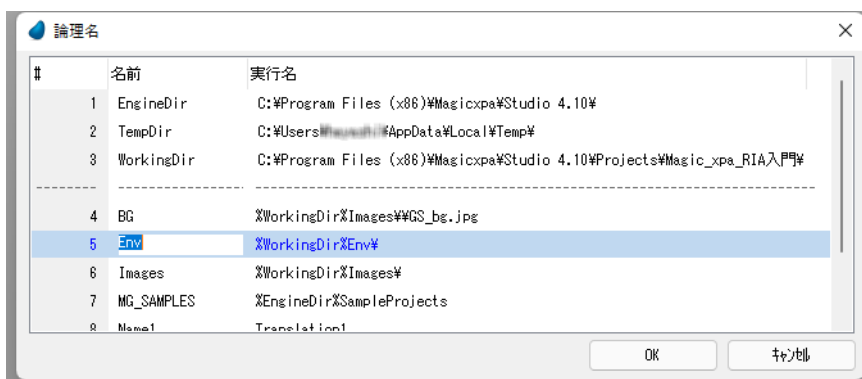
論理名

| # | 名前 | 実行名 |
|---|---|---|
| 1 | EngineDir | C:¥Program Files (x86)¥Magicxpa¥Studio 4.10¥ |
| 2 | TempDir | C:¥Users¥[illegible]¥AppData¥Local¥Temp¥ |
| 3 | WorkingDir | C:¥Program Files (x86)¥Magicxpa¥Studio 4.10¥Projects¥Magic_xpa_RIA入門¥ |
| -------- | ---------------- | ---------------------------------------------------------------------- |
| 4 | BG | %WorkingDir%Images¥¥GS_bg.jpg |
| 5 | Env | %WorkingDir%Env¥ |
| 6 | Images | %WorkingDir%Images¥ |
| 7 | MG_SAMPLES | %EngineDir%SampleProjects |
| 8 | Name1 | Translation1 |

OK
ｷｬﾝｾﾙ